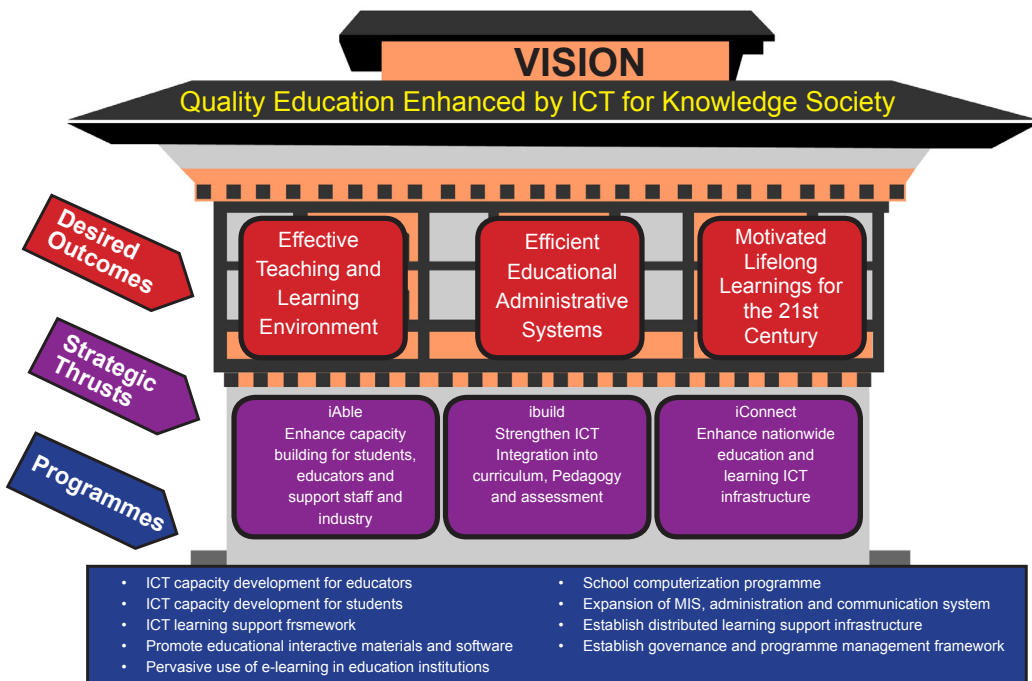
VISION

Quality Education Enhanced by ICT for Knowledge Society

Desired Outcomes

Effective Teaching and Learning Environment

Efficient Educational Administrative Systems

Motivated Lifelong Learnings for the 21st Century

Strategic Thrusts

iAble
Enhance capacity building for students, educators and support staff and industry

ibuild
Strengthen ICT Integration into curriculum, Pedagogy and assessment

iConnect
Enhance nationwide education and learning ICT infrastructure

Programmes

- ICT capacity development for educators
- ICT capacity development for students
- ICT learning support frsmework
- Promote educational interactive materials and software
- Pervasive use of e-learning in education institutions

- School computerization programme
- Expansion of MIS, administration and communication system
- Establish distributed learning support infrastructure
- Establish governance and programme management framework